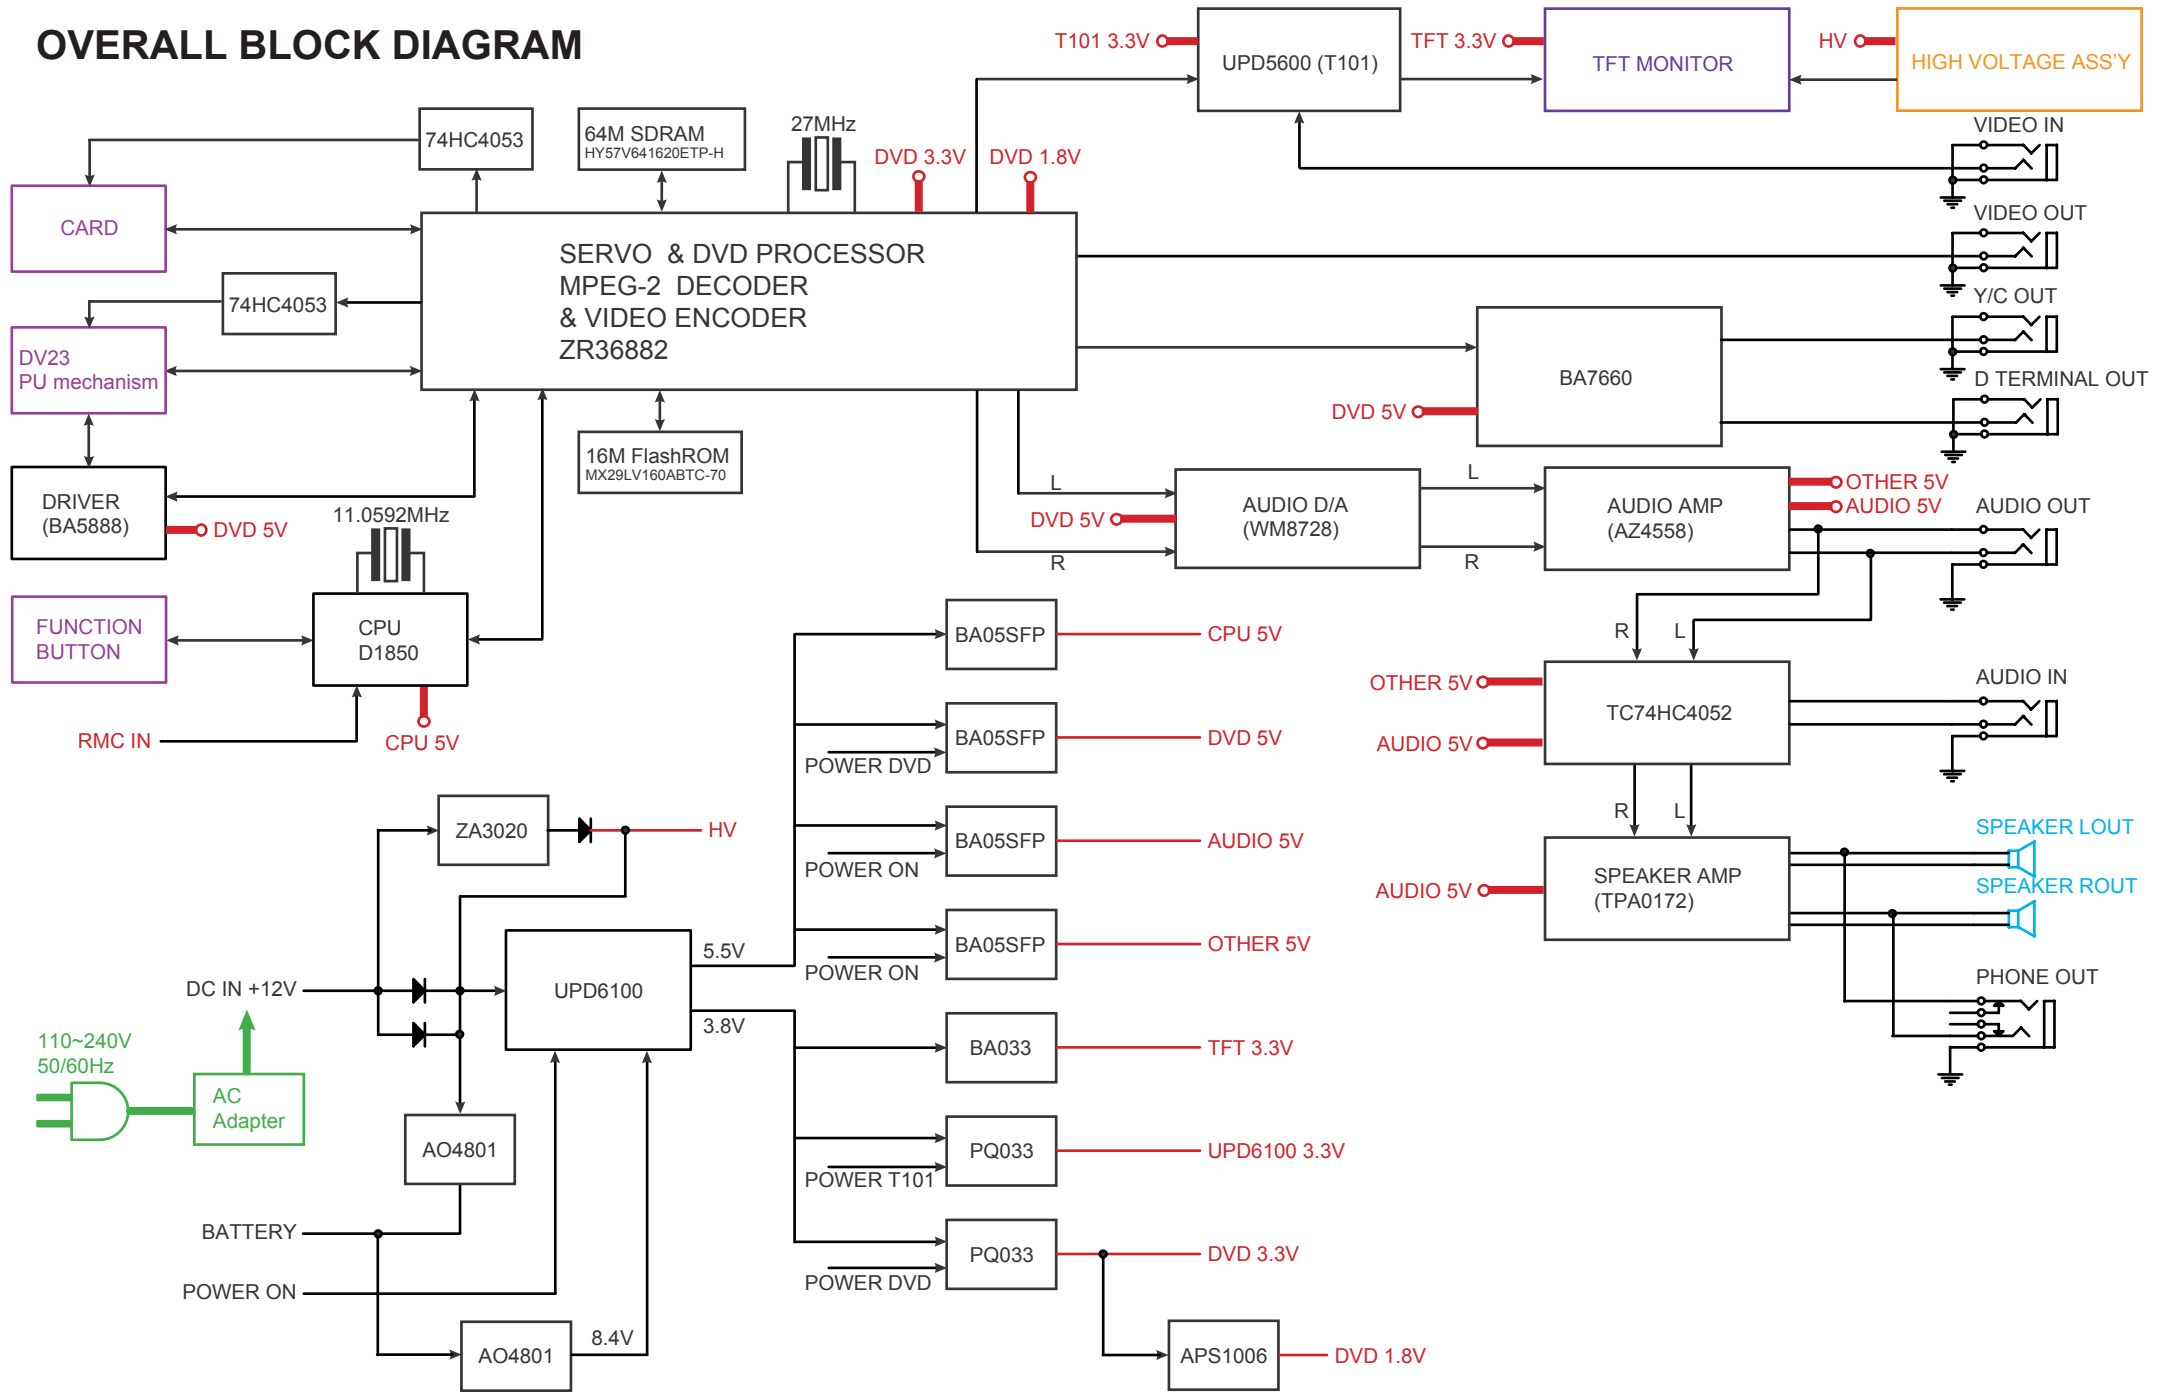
OVERALL BLOCK DIAGRAM

T101 3.3V
UPD5600 (T101)
TFT 3.3V
TFT MONITOR
HV
HIGH VOLTAGE ASS'Y

74HC4053
64M SDRAM
HY57V641620ETP-H
27MHz
DVD 3.3V
DVD 1.8V
VIDEO IN

CARD
SERVO & DVD PROCESSOR
MPEG-2 DECODER
& VIDEO ENCODER
ZR36882
VIDEO OUT

74HC4053
Y/C OUT
DV23
PU mechanism
BA7660
D TERMINAL OUT
DVD 5V

16M FlashROM
MX29LV160ABTC-70
DRIVER
(BA5888)
DVD 5V
11.0592MHz
L
L
AUDIO D/A
(WM8728)
AUDIO AMP
(AZ4558)
OTHER 5V
AUDIO 5V
AUDIO OUT
DVD 5V
R
R

FUNCTION
BUTTON
CPU
D1850
BA05SFP
CPU 5V
R
L
OTHER 5V
TC74HC4052
AUDIO IN
RMC IN
CPU 5V
BA05SFP
DVD 5V
AUDIO 5V
POWER DVD
R
L

ZA3020
HV
BA05SFP
AUDIO 5V
SPEAKER LOUT
POWER ON
SPEAKER AMP
(TPA0172)
AUDIO 5V
SPEAKER ROUT
UPD6100
5.5V
BA05SFP
OTHER 5V
DC IN +12V
POWER ON
PHONE OUT
3.8V
110~240V
50/60Hz
BA033
TFT 3.3V
AC
Adapter
AO4801
PQ033
UPD6100 3.3V
POWER T101
BATTERY
PQ033
DVD 3.3V
POWER ON
POWER DVD
AO4801
8.4V
APS1006
DVD 1.8V